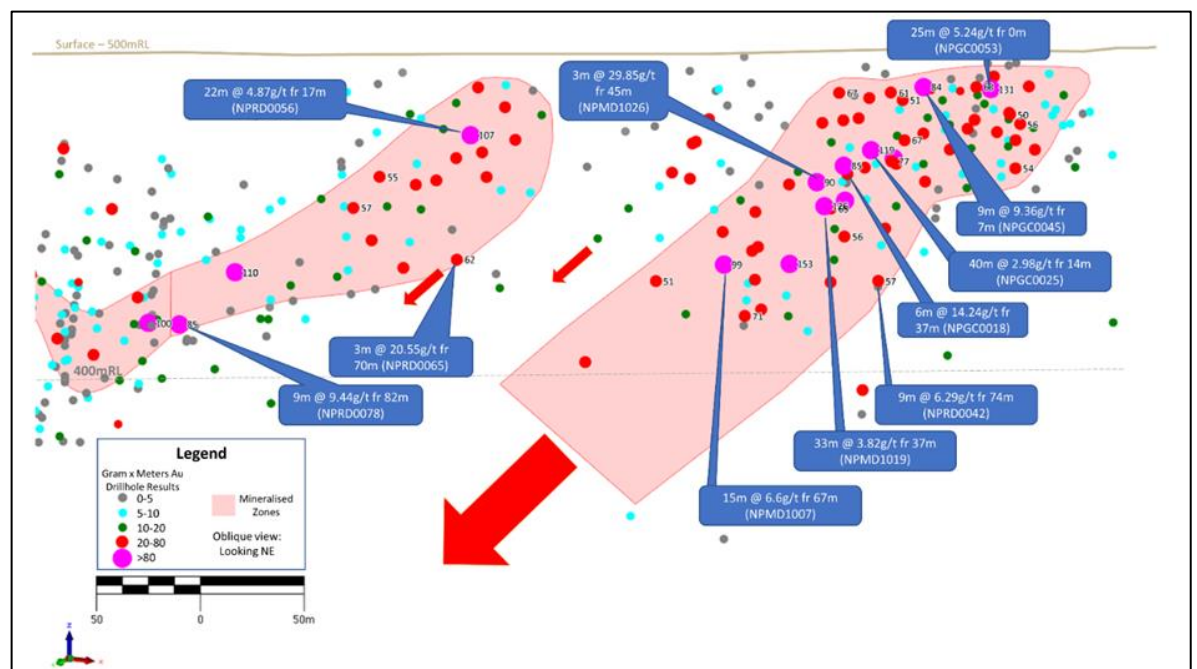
Surface – 500mRL

25m @ 5.24g/t fr 0m
(NPGC0053)

22m @ 4.87g/t fr 17m
(NPRD0056)

3m @ 29.85g/t fr 45m
(NPMD1026)

107

55

57

62

110

100

85

63

61

51

84

131

50

56

54

67

119

77

85

90

125

105

56

99

153

51

57

71

9m @ 9.36g/t fr 7m (NPGC0045)

40m @ 2.98g/t fr 14m
(NPGC0025)

6m @ 14.24g/t fr 37m (NPGC0018)

3m @ 20.55g/t fr 70m (NPRD0065)

9m @ 9.44g/t fr 82m
(NPRD0078)

400mRL

9m @ 6.29g/t fr 74m
(NPRD0042)

33m @ 3.82g/t fr 37m
(NPMD1019)

15m @ 6.6g/t fr 67m
(NPMD1007)

Legend

Gram x Meters Au Drillhole Results
0-5
5-10
10-20
20-80
>80

Mineralised Zones

Oblique view: Looking NE

50 0 50m

z
x